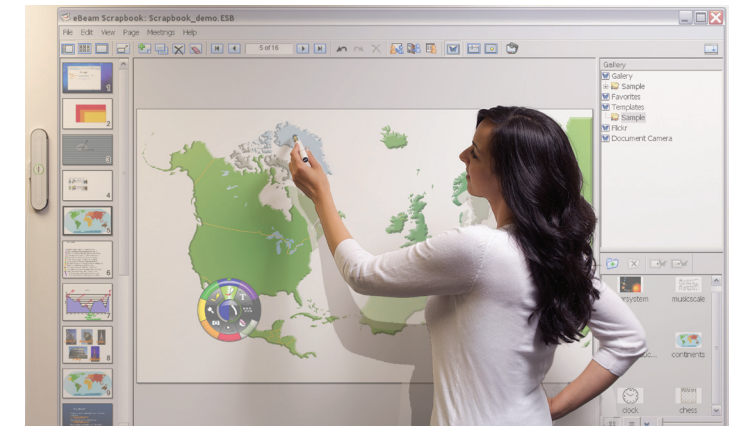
eBeam Scrapbook: Scrapbook_demo.ESB

File Edit View Page Meetings Help

5 of 16

Gallery

Gallery
Sample
Favorites
Templates
Sample
Flickr
Document Camera

1
2
3
4
5
6
7
8
9

T

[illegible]rsystem
musicscale
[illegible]
continents
clock
chess